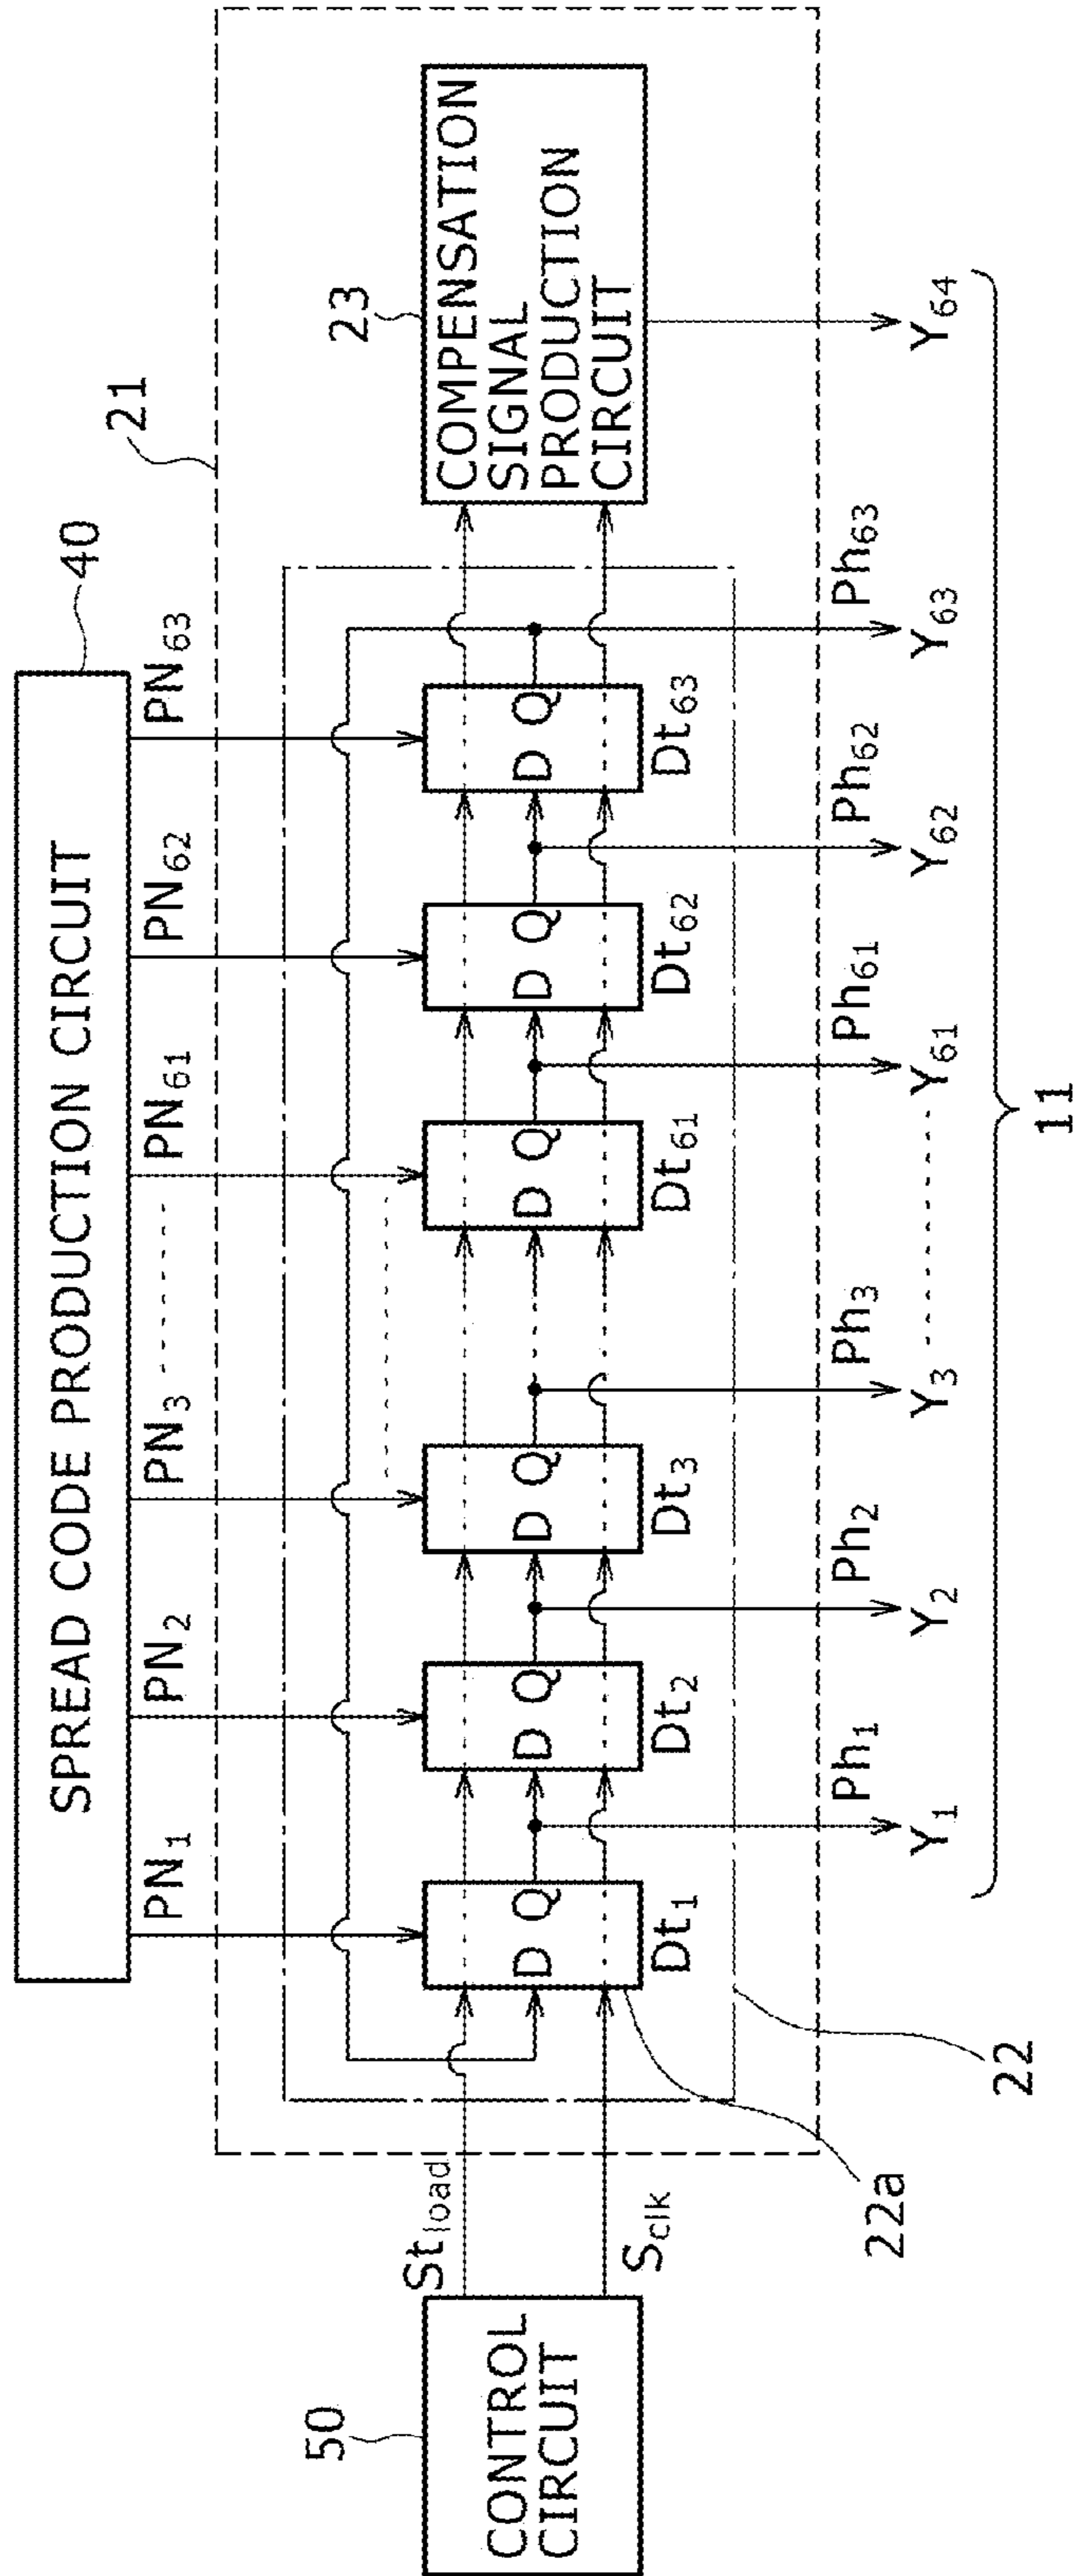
SPREAD CODE PRODUCTION CIRCUIT
40
21
23
COMPENSATION SIGNAL PRODUCTION CIRCUIT
$PN_1$
$PN_2$
$PN_3$
$PN_{61}$
$PN_{62}$
$PN_{63}$
D Q
$Dt_1$
D Q
$Dt_2$
D Q
$Dt_3$
D Q
$Dt_{61}$
D Q
$Dt_{62}$
D Q
$Dt_{63}$
$Ph_1$
$Y_1$
$Ph_2$
$Y_2$
$Ph_3$
$Y_3$
$Ph_{61}$
$Y_{61}$
$Ph_{62}$
$Y_{62}$
$Ph_{63}$
$Y_{63}$
$Y_{64}$
11
22
22a
$St_{load}$
$S_{clk}$
50
CONTROL CIRCUIT